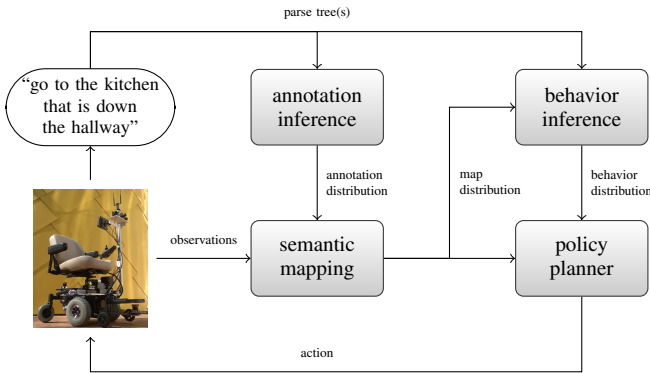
parse tree(s)

"go to the kitchen that is down the hallway"

annotation inference

behavior inference

annotation distribution

map distribution

behavior distribution

observations

semantic mapping

policy planner

action